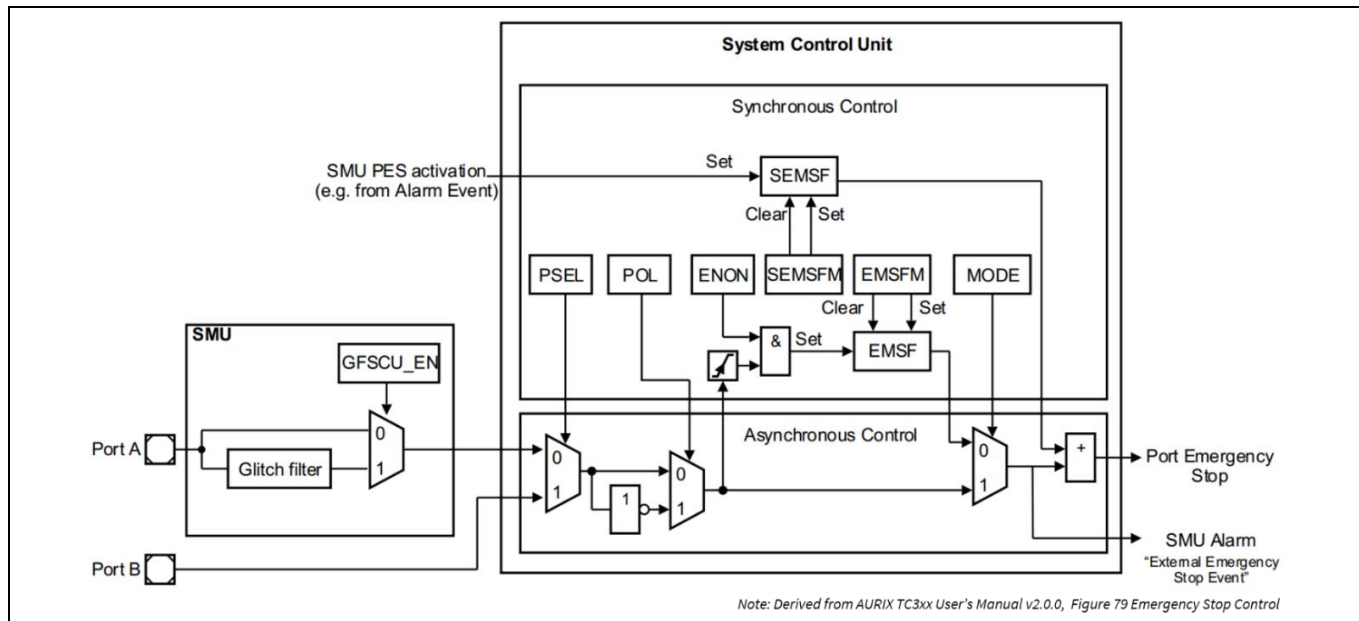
System Control Unit

Synchronous Control

SMU PES activation (e.g. from Alarm Event)

Set

SEMSF

Clear

Set

PSEL

POL

ENON

SEMSFM

EMSFM

MODE

Clear

Set

&

Set

EMSF

SMU

GFSCU_EN

Port A

0

Glitch filter

1

Asynchronous Control

0

1

1

0

1

0

1

+

Port Emergency Stop

SMU Alarm
"External Emergency Stop Event"

Port B

Note: Derived from AURIX TC3xx User's Manual v2.0.0, Figure 79 Emergency Stop Control